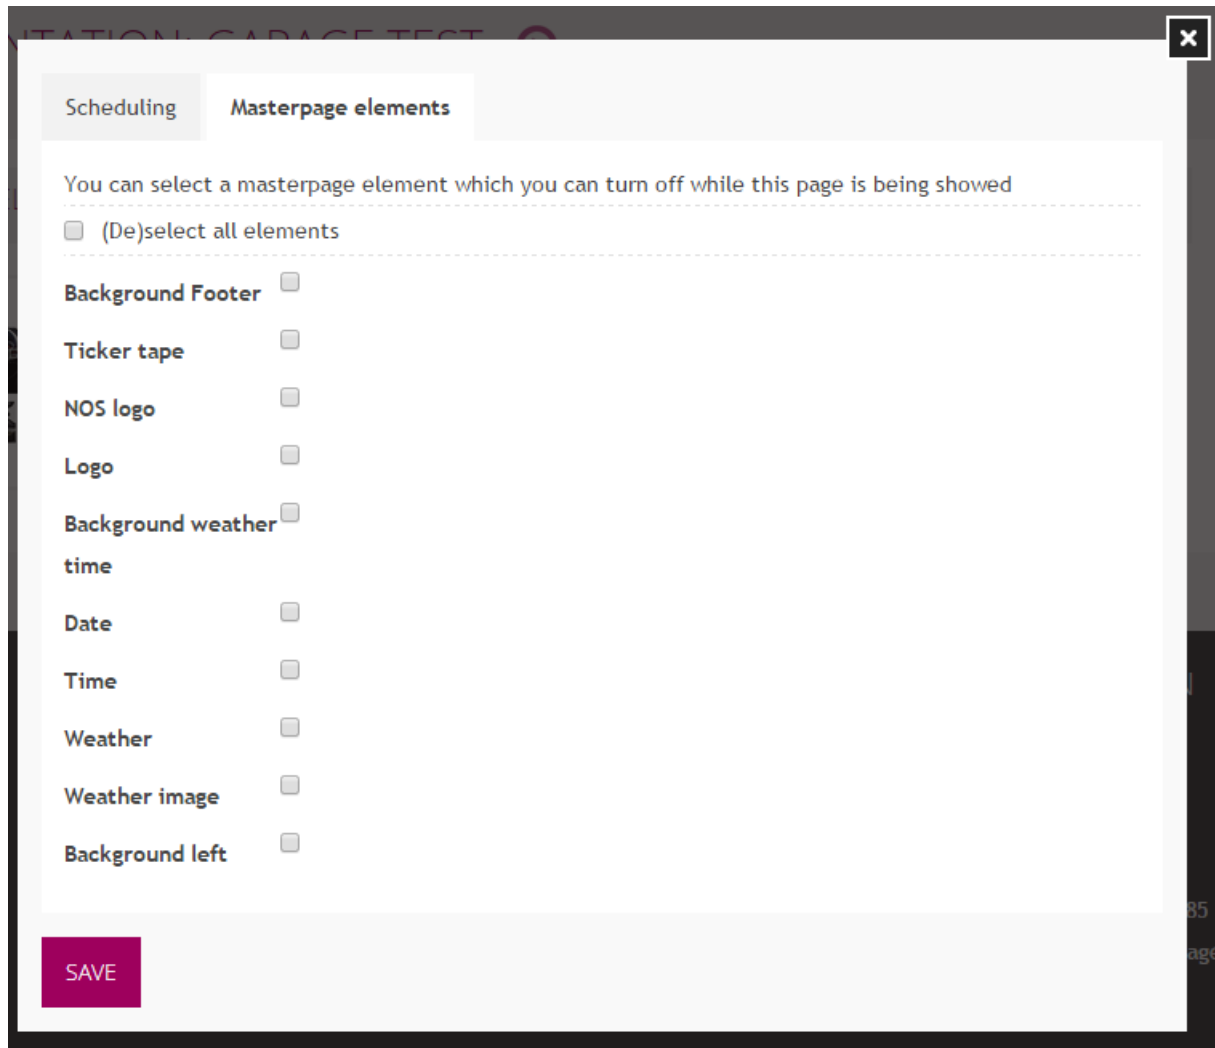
Scheduling

Masterpage elements

You can select a masterpage element which you can turn off while this page is being showed

(De)select all elements

Background Footer

Ticker tape

NOS logo

Logo

Background weather time

Date

Time

Weather

Weather image

Background left

SAVE